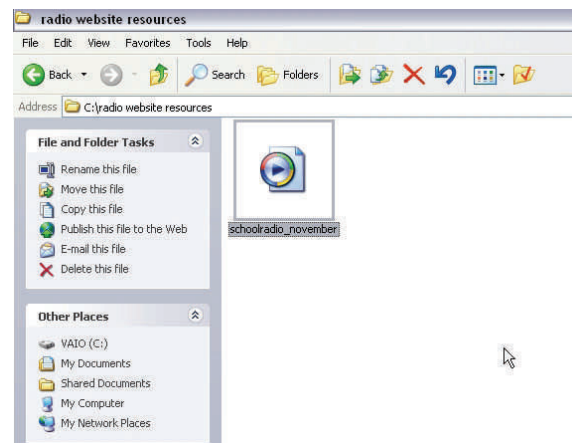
radio website resources

File Edit View Favorites Tools Help

Back Search Folders

Address C:\radio website resources

File and Folder Tasks

Rename this file
Move this file
Copy this file
Publish this file to the Web
E-mail this file
Delete this file

Other Places

VAIO (C:)
My Documents
Shared Documents
My Computer
My Network Places

schoolradio_november